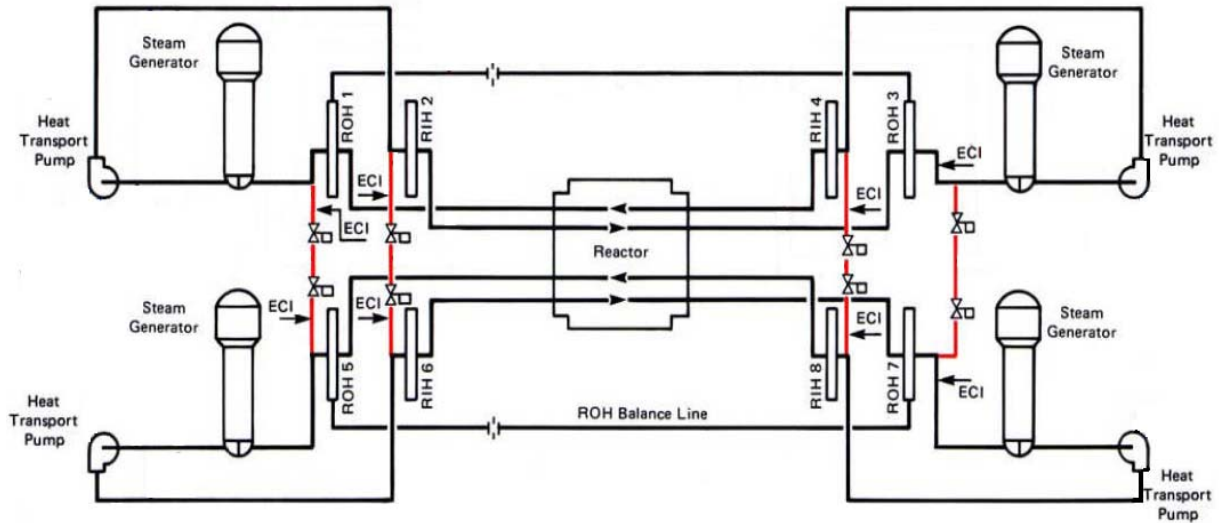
Steam Generator

Steam Generator

Heat Transport Pump

ROH 1

RIH 2

RIH 4

ROH 3

Heat Transport Pump

ECI

ECI

ECI

ECI

Reactor

Steam Generator

ECI

ECI

ECI

Steam Generator

ROH 5

RIH 6

RIH 8

ROH 7

ECI

Heat Transport Pump

ROH Balance Line

Heat Transport Pump